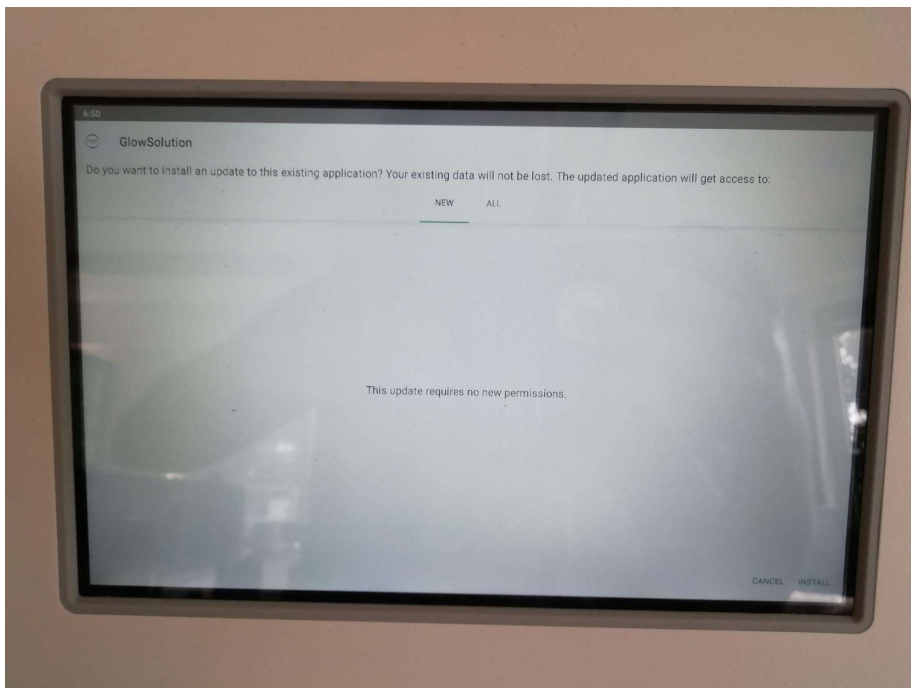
6:50

GlowSolution

Do you want to install an update to this existing application? Your existing data will not be lost. The updated application will get access to:

NEW ALL

This update requires no new permissions.

CANCEL INSTALL